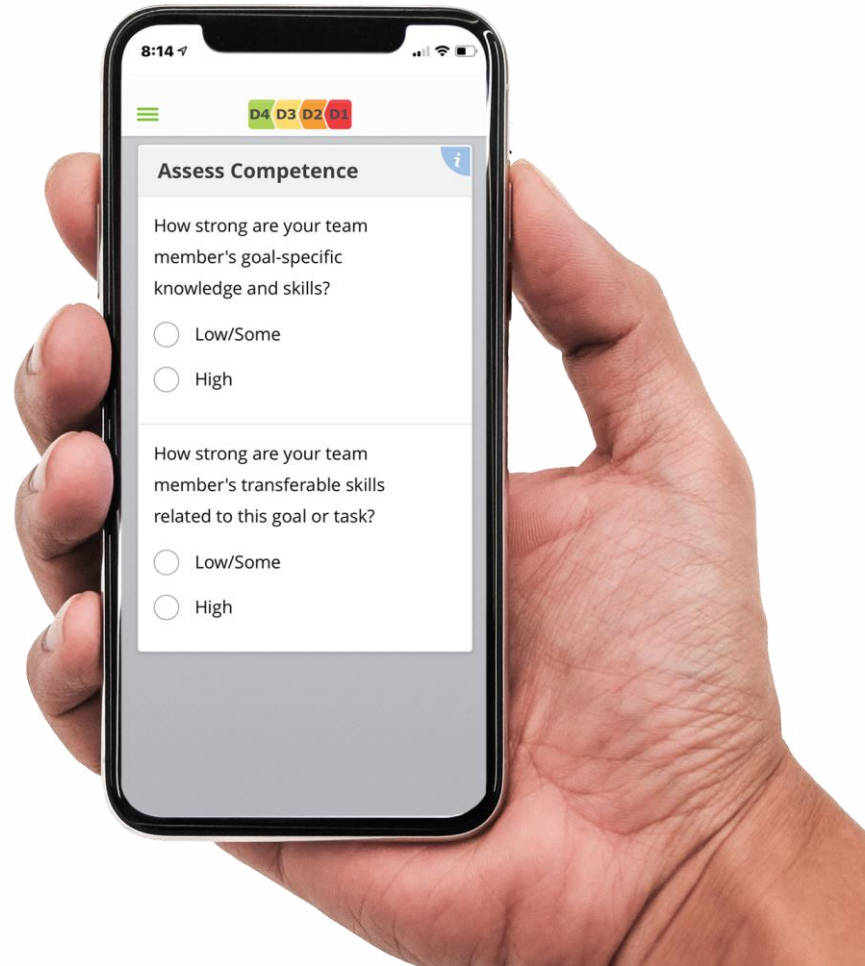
8:14

D4 D3 D2 D1

Assess Competence

i

How strong are your team member's goal-specific knowledge and skills?

Low/Some

High

How strong are your team member's transferable skills related to this goal or task?

Low/Some

High